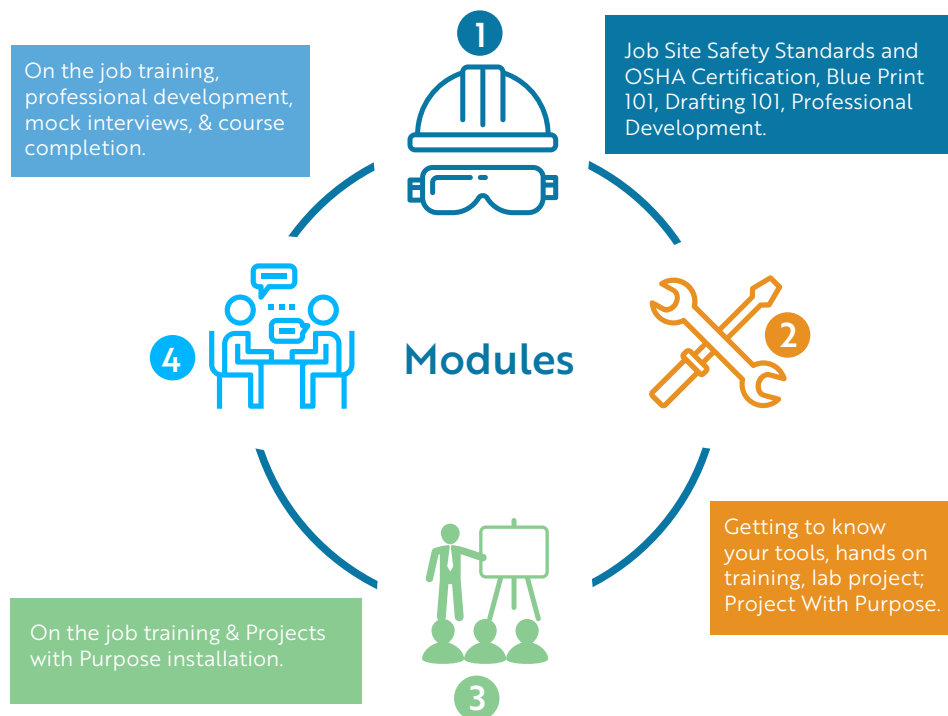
On the job training, professional development, mock interviews, & course completion.

1

Job Site Safety Standards and OSHA Certification, Blue Print 101, Drafting 101, Professional Development.

4

Modules

2

Getting to know your tools, hands on training, lab project; Project With Purpose.

On the job training & Projects with Purpose installation.

3